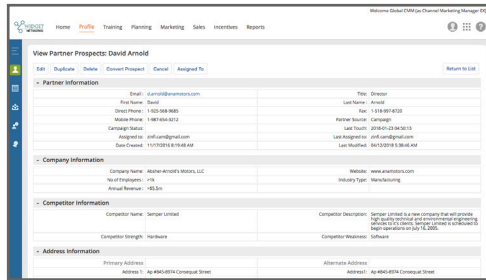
Welcome Global CMM (as Channel Marketing Manager EQ)

WIDGET NETWORKS

Home Profile Training Planning Marketing Sales Incentives Reports

View Partner Prospects: David Arnold

Edit Duplicate Delete Convert Prospect Cancel Assigned To

Return to List

Partner Information

Email: d.arnold@anamotors.com

Title: Director

First Name: David

Last Name: Arnold

Direct Phone: 1-925-568-9685

Fax: 1-518-997-8720

Mobile Phone: 1-987-654-3212

Partner Source: Campaign

Campaign Status:

Last Touch: 2018-01-23 04:50:15

Assigned to: zinfl.cam@gmail.com

Last Assigned to: zinfl.cam@gmail.com

Date Created: 11/17/2016 6:19:48 AM

Last Modified: 04/12/2018 5:36:46 AM

Company Information

Company Name: Abther-Arnold's Motors, LLC

Website: www.anamotors.com

No of Employees: >1k

Industry Type: Manufacturing

Annual Revenue: >$5.5m

Competitor Information

Competitor Name: Semper Limited

Competitor Description: Semper Limited is a new company that will provide high quality technical and environmental engineering services to it's clients. Semper Limited is scheduled to begin operations on July 16, 2005.

Competitor Strength: Hardware

Competitor Weakness: Software

Address Information

Primary Address

Alternate Address

Address 1: Ap #845-8974 Consequat Street

Address 1: Ap #845-8974 Consequat Street